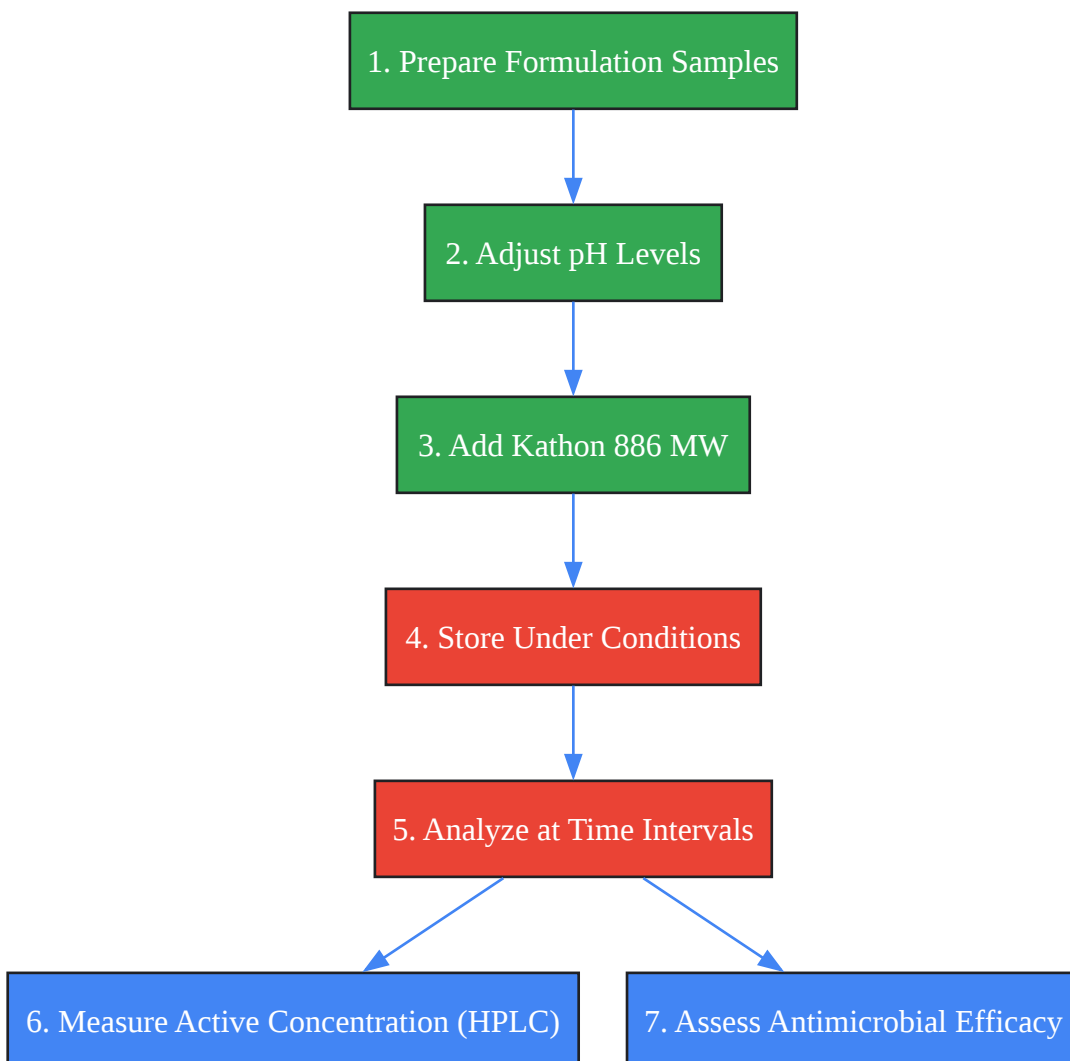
1. Prepare Formulation Samples

2. Adjust pH Levels

3. Add Kathon 886 MW

4. Store Under Conditions

5. Analyze at Time Intervals

6. Measure Active Concentration (HPLC)

7. Assess Antimicrobial Efficacy